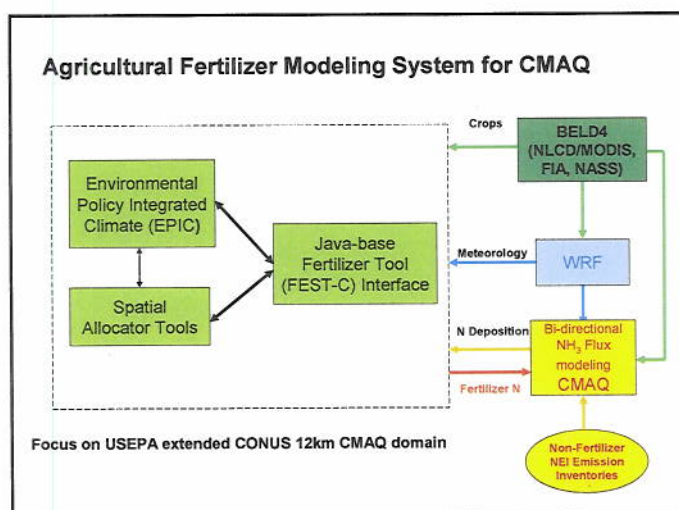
Agricultural Fertilizer Modeling System for CMAQ

Environmental Policy Integrated Climate (EPIC)

Spatial Allocator Tools

Java-base Fertilizer Tool (FEST-C) Interface

Crops

BELD4 (NLCD/MODIS, FIA, NASS)

Meteorology

WRF

N Deposition

Bi-directional $NH_3$ Flux modeling CMAQ

Fertilizer N

Focus on USEPA extended CONUS 12km CMAQ domain

Non-Fertilizer NEI Emission Inventories